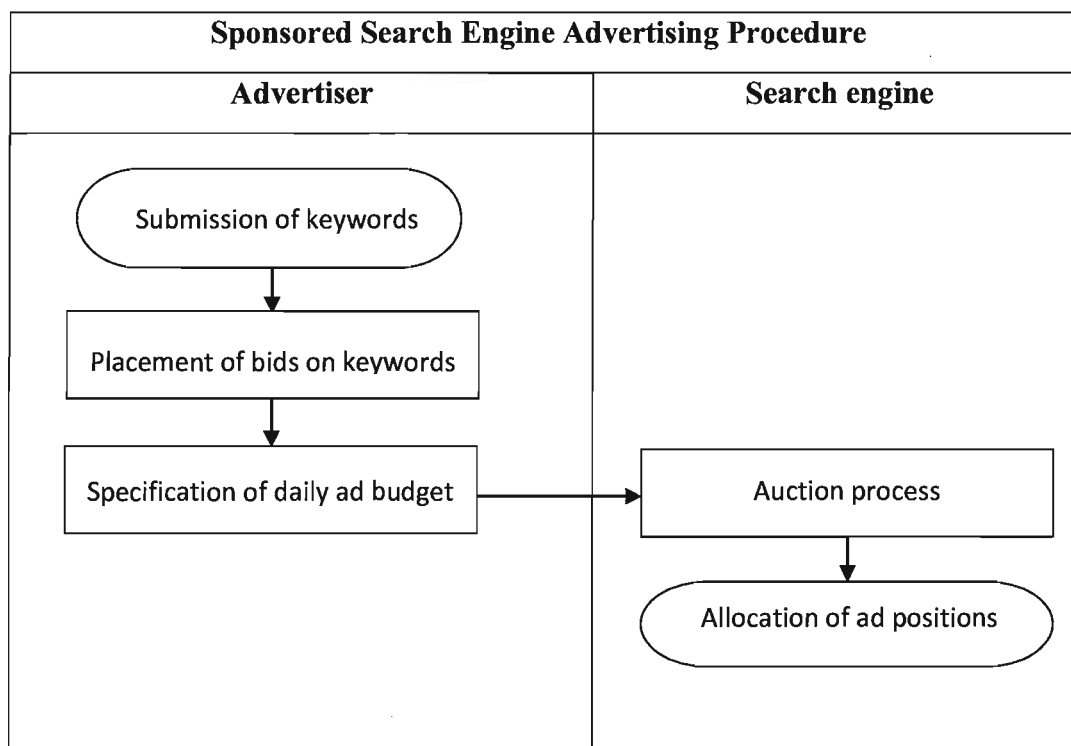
Sponsored Search Engine Advertising Procedure

Advertiser

Search engine

Submission of keywords

Placement of bids on keywords

Specification of daily ad budget

Auction process

Allocation of ad positions